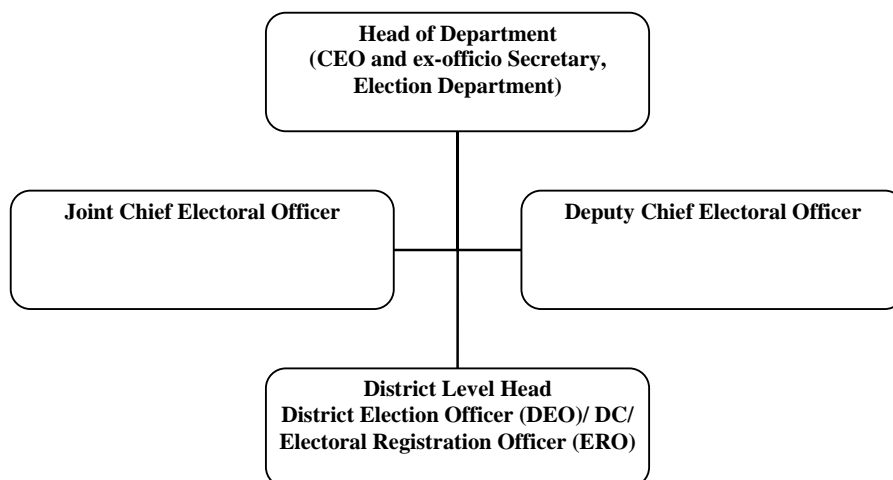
Head of Department
(CEO and ex-officio Secretary, Election Department)

Joint Chief Electoral Officer

Deputy Chief Electoral Officer

District Level Head
District Election Officer (DEO)/ DC/ Electoral Registration Officer (ERO)